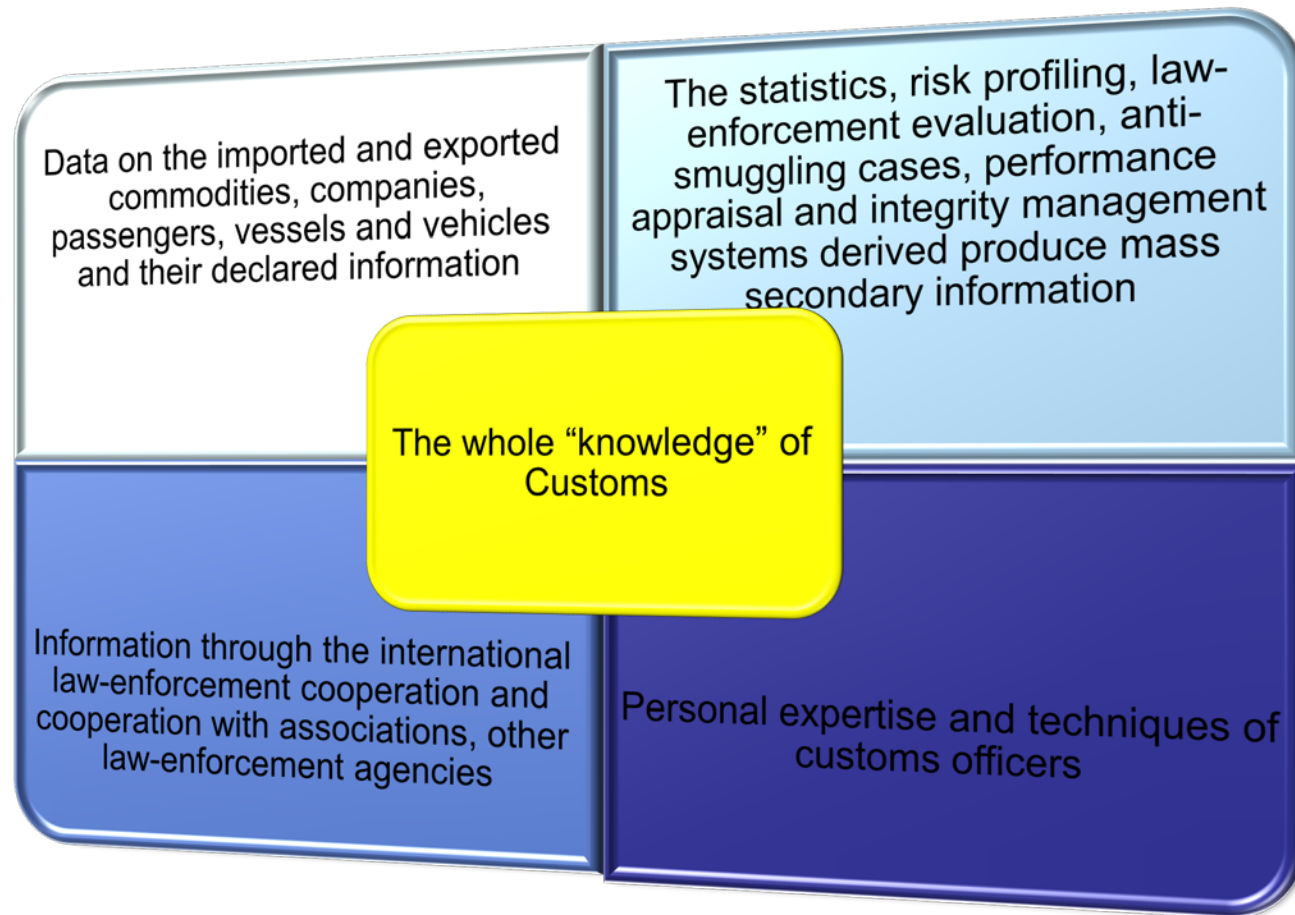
Data on the imported and exported commodities, companies, passengers, vessels and vehicles and their declared information

The statistics, risk profiling, law-enforcement evaluation, anti-smuggling cases, performance appraisal and integrity management systems derived produce mass secondary information

The whole “knowledge” of Customs

Information through the international law-enforcement cooperation and cooperation with associations, other law-enforcement agencies

Personal expertise and techniques of customs officers